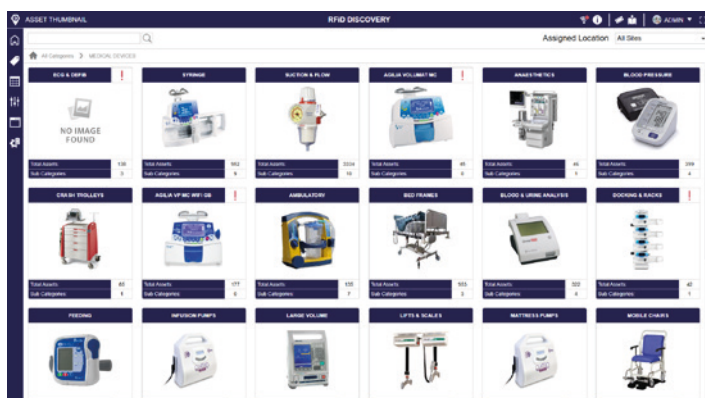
ASSET THUMBNAIL

RFID DISCOVERY

ADMIN

Assigned Location All Sites

All Categories > MEDICAL DEVICES

ECG & DEFIB !

NO IMAGE FOUND

Total Assets 136
Sub Categories 3

SYRINGE

Total Assets 562
Sub Categories 6

SUCTION & FLOW

Total Assets 3334
Sub Categories 10

AGILIA VOLUMAT MC !

Total Assets 46
Sub Categories 0

ANAESTHETICS

Total Assets 46
Sub Categories 1

BLOOD PRESSURE

Total Assets 399
Sub Categories 4

CRASH TROLLEYS

Total Assets 63
Sub Categories 1

AGILIA VP MC WIFI GB !

Total Assets 177
Sub Categories 0

AMBULATORY

Total Assets 135
Sub Categories 7

BED FRAMES

Total Assets 105
Sub Categories 2

BLOOD & URINE ANALYSIS

Total Assets 222
Sub Categories 6

DOCKING & RACKS !

Total Assets 42
Sub Categories 1

FEEDING

INFUSION PUMPS

LARGE VOLUME

LIFTS & SCALES

MATTRESS PUMPS

MOBILE CHAIRS